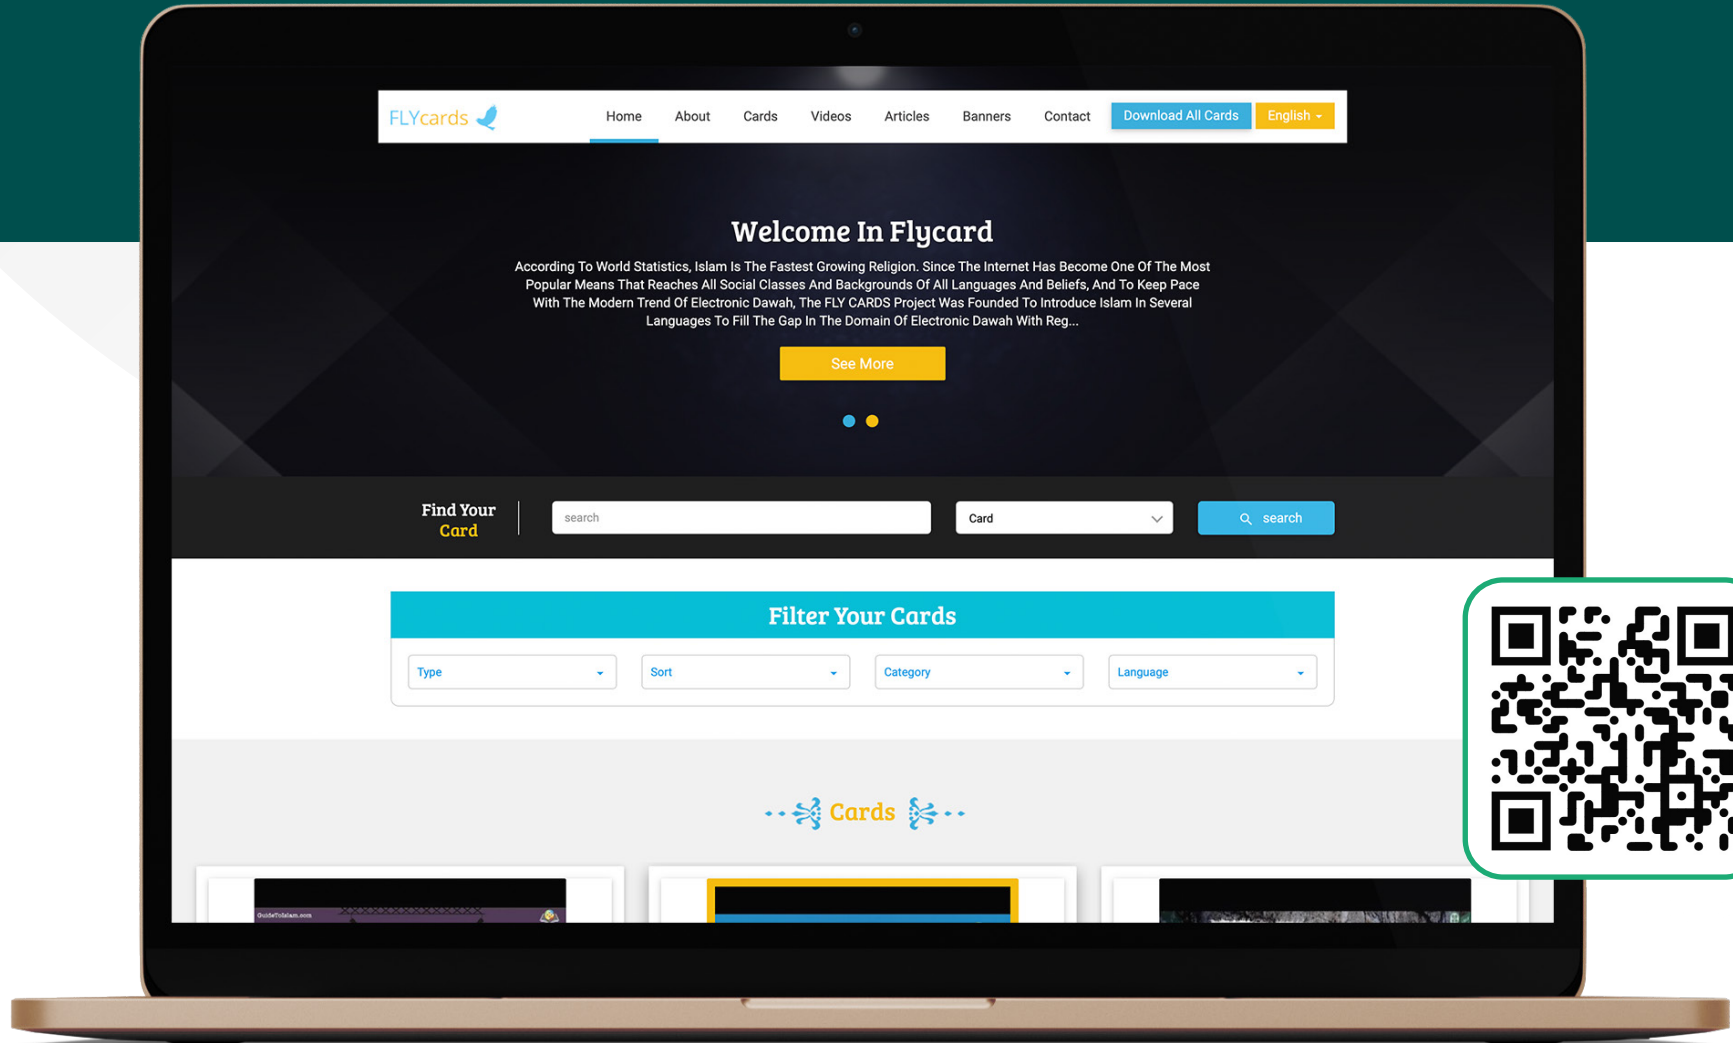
FLYcards

Home About Cards Videos Articles Banners Contact Download All Cards English

Welcome In Flycard

According To World Statistics, Islam Is The Fastest Growing Religion. Since The Internet Has Become One Of The Most Popular Means That Reaches All Social Classes And Backgrounds Of All Languages And Beliefs, And To Keep Pace With The Modern Trend Of Electronic Dawah, The FLY CARDS Project Was Founded To Introduce Islam In Several Languages To Fill The Gap In The Domain Of Electronic Dawah With Reg...

See More

Find Your Card

search

Card

search

Filter Your Cards

Type

Sort

Category

Language

Cards

GuideToIslam.com